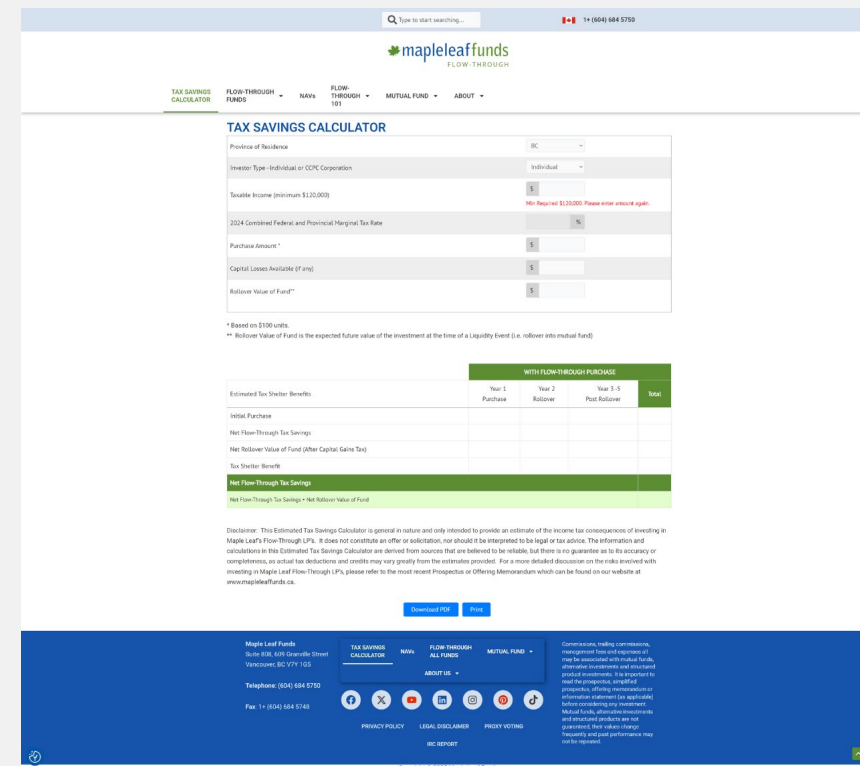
Type to start searching...

1+ (604) 684 5750

mapleleaffunds
FLOW-THROUGH

TAX SAVINGS CALCULATOR FLOW-THROUGH FUNDS NAVs FLOW-THROUGH 101 MUTUAL FUND ABOUT

TAX SAVINGS CALCULATOR

| | |
|---|---|
| Province of Residence | BC |
| Investor Type - Individual or CCPC Corporation | Individual |
| Taxable Income (minimum $120,000) | $ Min Required $120,000. Please enter amount again. |
| 2024 Combined Federal and Provincial Marginal Tax Rate | % |
| Purchase Amount * | $ |
| Capital Losses Available (if any) | $ |
| Rollover Value of Fund** | $ |

* Based on $100 units.
** Rollover Value of Fund is the expected future value of the investment at the time of a Liquidity Event (i.e. rollover into mutual fund)

| | WITH FLOW-THROUGH PURCHASE | | | |
|---|---|---|---|---|
| Estimated Tax Shelter Benefits | Year 1 Purchase | Year 2 Rollover | Year 3 -5 Post Rollover | Total |
| Initial Purchase | | | | |
| Net Flow-Through Tax Savings | | | | |
| Net Rollover Value of Fund (After Capital Gains Tax) | | | | |
| Tax Shelter Benefit | | | | |
| Net Flow-Through Tax Savings | | | | |
| Net Flow-Through Tax Savings + Net Rollover Value of Fund | | | | |

Disclaimer: This Estimated Tax Savings Calculator is general in nature and only intended to provide an estimate of the income tax consequences of investing in Maple Leaf's Flow-Through LP's. It does not constitute an offer or solicitation, nor should it be interpreted to be legal or tax advice. The information and calculations in this Estimated Tax Savings Calculator are derived from sources that are believed to be reliable, but there is no guarantee as to its accuracy or completeness, as actual tax deductions and credits may vary greatly from the estimates provided. For a more detailed discussion on the risks involved with investing in Maple Leaf Flow-Through LP's, please refer to the most recent Prospectus or Offering Memorandum which can be found on our website at www.mapleleaffunds.ca.

Download PDF Print

Maple Leaf Funds
Suite 808, 609 Granville Street
Vancouver, BC V7Y 1G5

Telephone: (604) 684 5750

Fax: 1+ (604) 684 5748

TAX SAVINGS CALCULATOR NAVs FLOW-THROUGH ALL FUNDS MUTUAL FUND
ABOUT US

PRIVACY POLICY LEGAL DISCLAIMER PROXY VOTING
IRC REPORT

Commissions, trailing commissions, management fees and expenses all may be associated with mutual funds, alternative investments and structured product investments. It is important to read the prospectus, simplified prospectus, offering memorandum or information statement (as applicable) before considering any investment. Mutual funds, alternative investments and structured products are not guaranteed, their values change frequently and past performance may not be repeated.